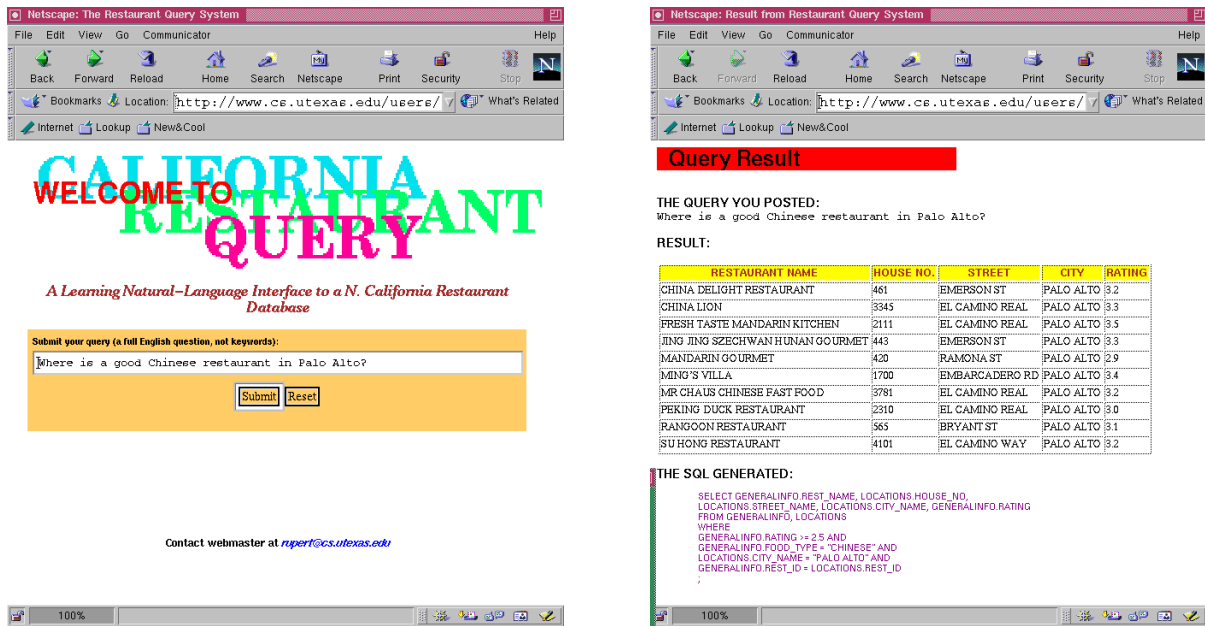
Netscape: The Restaurant Query System

File Edit View Go Communicator Help

Back Forward Reload Home Search Netscape Print Security Stop

Bookmarks Location: http://www.cs.utexas.edu/users/ What's Related

Internet Lookup New&Cool

CALIFORNIA
WELCOME TO
RESTAURANT
QUERY

A Learning Natural-Language Interface to a N. California Restaurant Database

Submit your query (a full English question, not keywords):

Where is a good Chinese restaurant in Palo Alto?

Submit Reset

Contact webmaster at rupert@cs.utexas.edu

100%

Netscape: Result from Restaurant Query System

File Edit View Go Communicator Help

Back Forward Reload Home Search Netscape Print Security Stop

Bookmarks Location: http://www.cs.utexas.edu/users/ What's Related

Internet Lookup New&Cool

Query Result

THE QUERY YOU POSTED:
Where is a good Chinese restaurant in Palo Alto?

RESULT:

| RESTAURANT NAME | HOUSE NO. | STREET | CITY | RATING |
|---|---|---|---|---|
| CHINA DELIGHT RESTAURANT | 461 | EMERSON ST | PALO ALTO | 3.2 |
| CHINA LION | 3345 | EL CAMINO REAL | PALO ALTO | 3.3 |
| FRESH TASTE MANDARIN KITCHEN | 2111 | EL CAMINO REAL | PALO ALTO | 3.5 |
| JING JING SZECHWAN HUNAN GOURMET | 443 | EMERSON ST | PALO ALTO | 3.3 |
| MANDARIN GOURMET | 420 | RAMONA ST | PALO ALTO | 2.9 |
| MING'S VILLA | 1700 | EMBARCADERO RD | PALO ALTO | 3.4 |
| MR CHAUS CHINESE FAST FOOD | 3781 | EL CAMINO REAL | PALO ALTO | 3.2 |
| PEKING DUCK RESTAURANT | 2310 | EL CAMINO REAL | PALO ALTO | 3.0 |
| RANGOON RESTAURANT | 565 | BRYANT ST | PALO ALTO | 3.1 |
| SU HONG RESTAURANT | 4101 | EL CAMINO WAY | PALO ALTO | 3.2 |

THE SQL GENERATED:

SELECT GENERALINFO.REST_NAME, LOCATIONS.HOUSE_NO, LOCATIONS.STREET_NAME, LOCATIONS.CITY_NAME, GENERALINFO.RATING
FROM GENERALINFO, LOCATIONS
WHERE
GENERALINFO.RATING >= 2.5 AND
GENERALINFO.FOOD_TYPE = "CHINESE" AND
LOCATIONS.CITY_NAME = "PALO ALTO" AND
GENERALINFO.REST_ID = LOCATIONS.REST_ID
;

100%